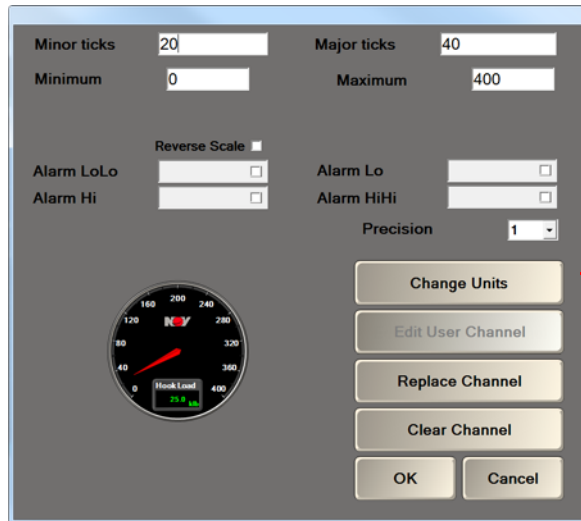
Minor ticks 20
Major ticks 40
Minimum 0
Maximum 400

Reverse Scale

Alarm LoLo
Alarm Lo
Alarm Hi
Alarm HiHi

Precision 1

160 200 240
120 NOV 280
80 320
40 360
0 400
Hook Load
25.0 klb

Change Units
Edit User Channel
Replace Channel
Clear Channel
OK
Cancel